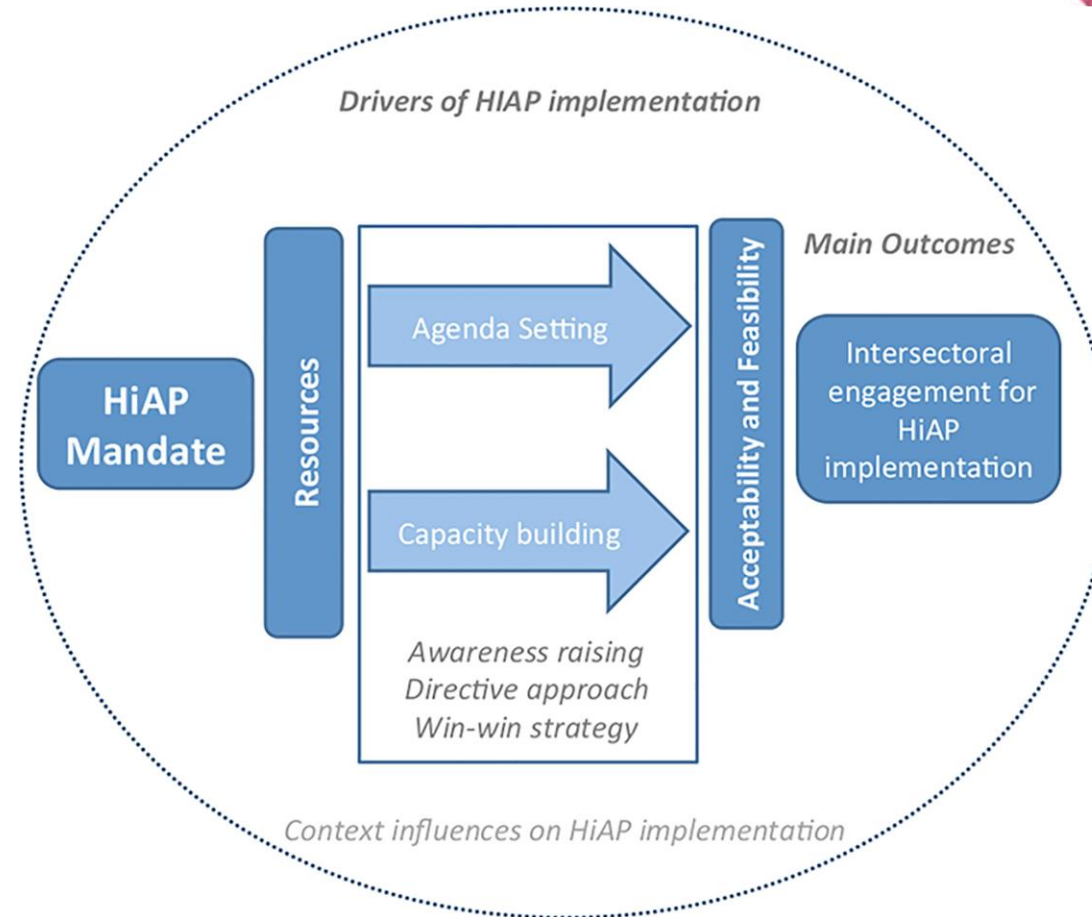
Drivers of HIAP implementation

Main Outcomes

HiAP Mandate

Resources

Agenda Setting

Capacity building

Acceptability and Feasibility

Intersectoral engagement for HiAP implementation

Awareness raising
Directive approach
Win-win strategy

Context influences on HiAP implementation